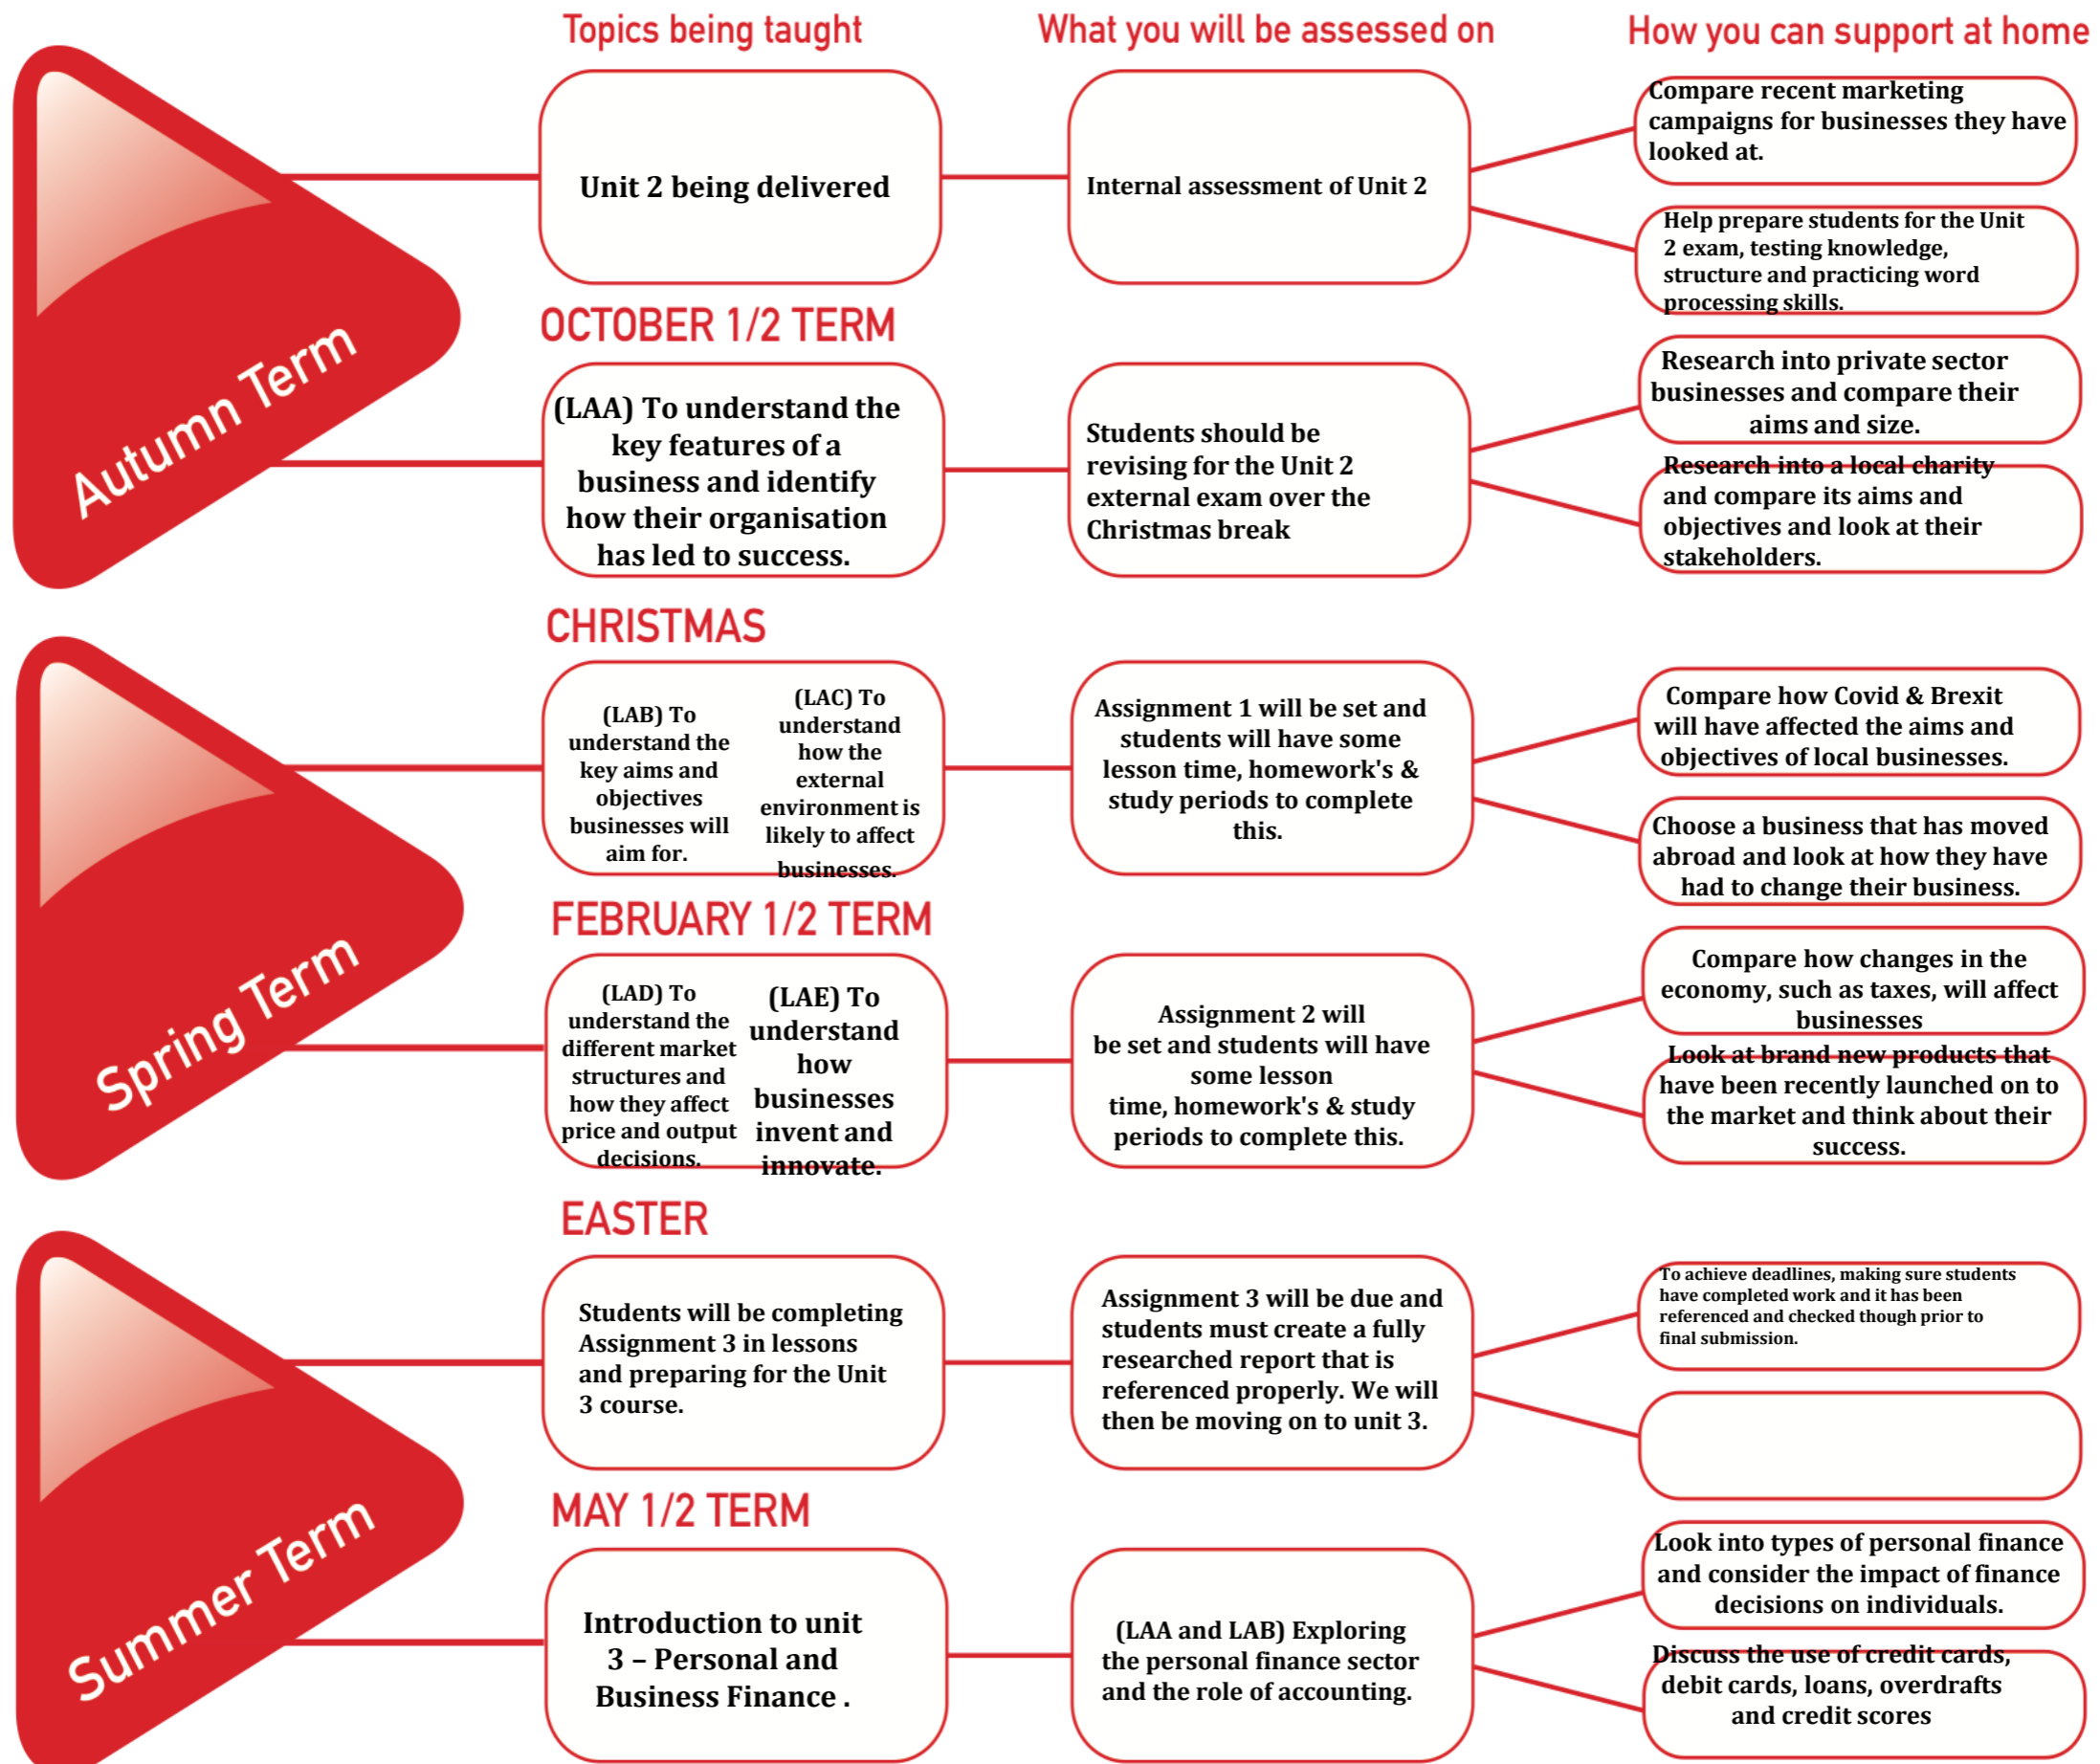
Topics being taught

What you will be assessed on

How you can support at home

Autumn Term

Unit 2 being delivered

Internal assessment of Unit 2

Compare recent marketing campaigns for businesses they have looked at.

Help prepare students for the Unit 2 exam, testing knowledge, structure and practicing word processing skills.

OCTOBER 1/2 TERM

(LAA) To understand the key features of a business and identify how their organisation has led to success.

Students should be revising for the Unit 2 external exam over the Christmas break

Research into private sector businesses and compare their aims and size.

Research into a local charity and compare its aims and objectives and look at their stakeholders.

CHRISTMAS

Spring Term

(LAB) To understand the key aims and objectives businesses will aim for.

(LAC) To understand how the external environment is likely to affect businesses.

Assignment 1 will be set and students will have some lesson time, homework's & study periods to complete this.

Compare how Covid & Brexit will have affected the aims and objectives of local businesses.

Choose a business that has moved abroad and look at how they have had to change their business.

FEBRUARY 1/2 TERM

(LAD) To understand the different market structures and how they affect price and output decisions.

(LAE) To understand how businesses invent and innovate.

Assignment 2 will be set and students will have some lesson time, homework's & study periods to complete this.

Compare how changes in the economy, such as taxes, will affect businesses

Look at brand new products that have been recently launched on to the market and think about their success.

EASTER

Summer Term

Students will be completing Assignment 3 in lessons and preparing for the Unit 3 course.

Assignment 3 will be due and students must create a fully researched report that is referenced properly. We will then be moving on to unit 3.

To achieve deadlines, making sure students have completed work and it has been referenced and checked though prior to final submission.

MAY 1/2 TERM

Introduction to unit 3 – Personal and Business Finance .

(LAA and LAB) Exploring the personal finance sector and the role of accounting.

Look into types of personal finance and consider the impact of finance decisions on individuals.

Discuss the use of credit cards, debit cards, loans, overdrafts and credit scores